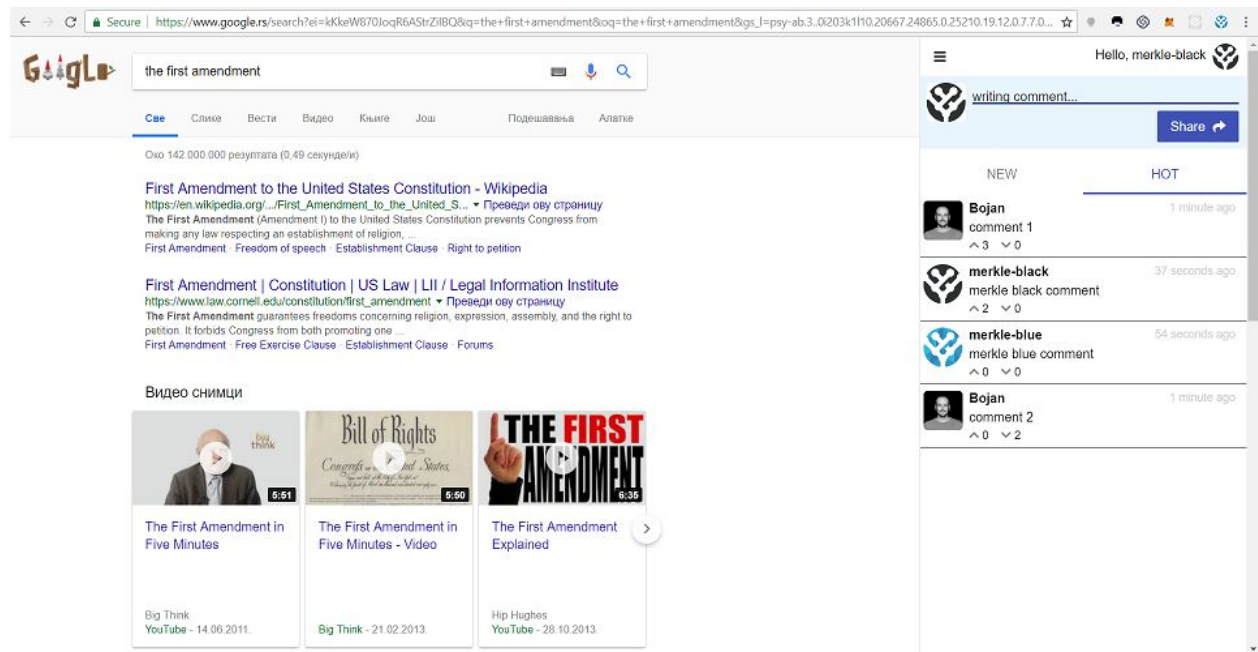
Secure | https://www.google.rs/search?ei=kKkeW870JoqR6AStrZiIBQ&q=the+first+amendment&oq=the+first+amendment&gs_l=psy-ab.3..0i203k1l10.20667.24865.0.25210.19.12.0.7.7.0...

Google

the first amendment

Све Слике Вести Видео Књиге Још Подешавања Алатке

Око 142.000.000 резултата (0,49 секунде/и)

First Amendment to the United States Constitution - Wikipedia
https://en.wikipedia.org/.../First_Amendment_to_the_United_S... ▾ Преведи ову страницу
The First Amendment (Amendment I) to the United States Constitution prevents Congress from making any law respecting an establishment of religion, ...
First Amendment · Freedom of speech · Establishment Clause · Right to petition

First Amendment | Constitution | US Law | LII / Legal Information Institute
https://www.law.cornell.edu/constitution/first_amendment ▾ Преведи ову страницу
The First Amendment guarantees freedoms concerning religion, expression, assembly, and the right to petition. It forbids Congress from both promoting one ...
First Amendment · Free Exercise Clause · Establishment Clause · Forums

Видео снимци

big think
5:51
The First Amendment in Five Minutes
Big Think
YouTube - 14.06.2011.

Bill of Rights
Congress ... States
5:50
The First Amendment in Five Minutes - Video
Big Think - 21.02.2013.

THE FIRST AMENDMENT
6:35
The First Amendment Explained
Hip Hughes
YouTube - 28.10.2013.

Hello, merkle-black

writing comment...

Share

NEW HOT

Bojan 1 minute ago
comment 1
3 0

merkle-black 37 seconds ago
merkle black comment
2 0

merkle-blue 54 seconds ago
merkle blue comment
0 0

Bojan 1 minute ago
comment 2
0 2